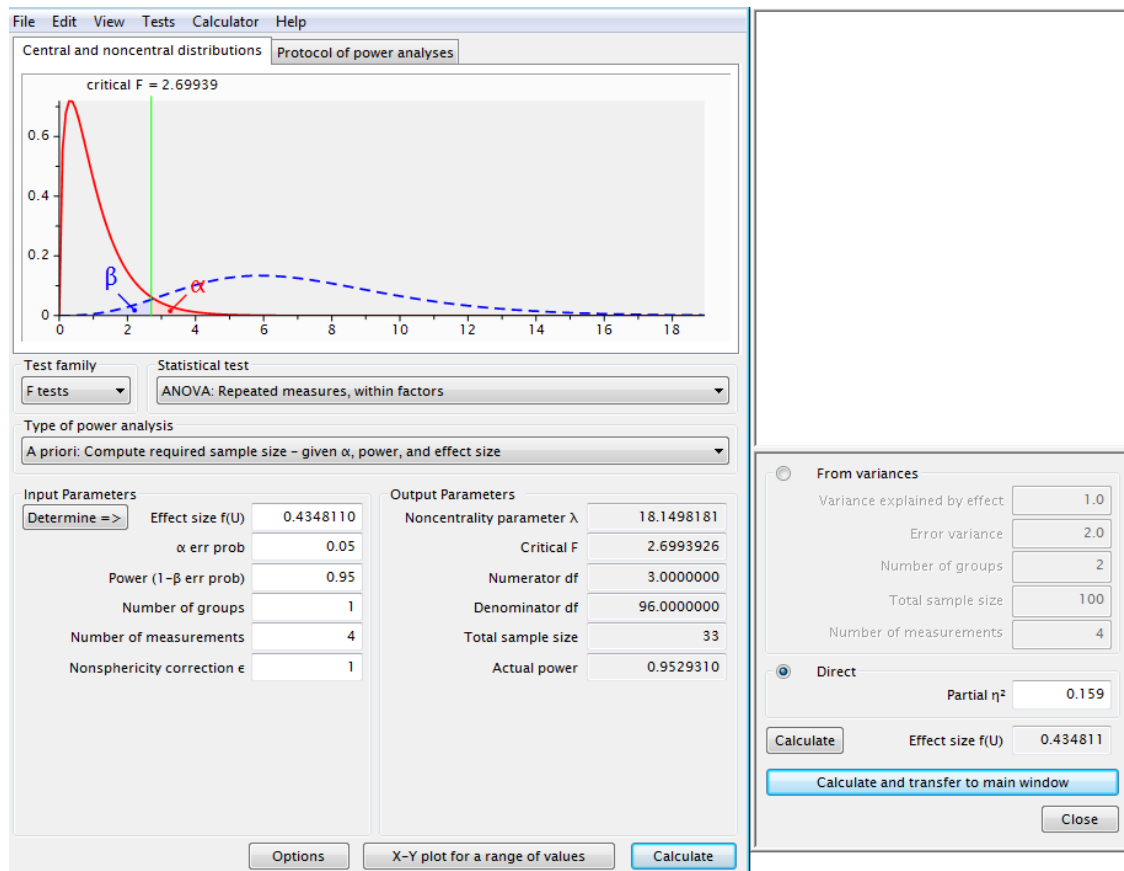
File Edit View Tests Calculator Help

Central and noncentral distributions | Protocol of power analyses

critical F = 2.69939

0.6
0.4
0.2
0
β
α
0 2 4 6 8 10 12 14 16 18

Test family
F tests

Statistical test
ANOVA: Repeated measures, within factors

Type of power analysis
A priori: Compute required sample size – given α, power, and effect size

Input Parameters

| | | |
|---|---|---|
| Determine => | Effect size f(U) | 0.4348110 |
| | α err prob | 0.05 |
| | Power (1-β err prob) | 0.95 |
| | Number of groups | 1 |
| | Number of measurements | 4 |
| | Nonsphericity correction ε | 1 |

Output Parameters

| | |
|---|---|
| Noncentrality parameter λ | 18.1498181 |
| Critical F | 2.6993926 |
| Numerator df | 3.0000000 |
| Denominator df | 96.0000000 |
| Total sample size | 33 |
| Actual power | 0.9529310 |

Options | X-Y plot for a range of values | Calculate

From variances

| | |
|---|---|
| Variance explained by effect | 1.0 |
| Error variance | 2.0 |
| Number of groups | 2 |
| Total sample size | 100 |
| Number of measurements | 4 |

Direct
Partial η² 0.159

Calculate | Effect size f(U) 0.434811

Calculate and transfer to main window

Close